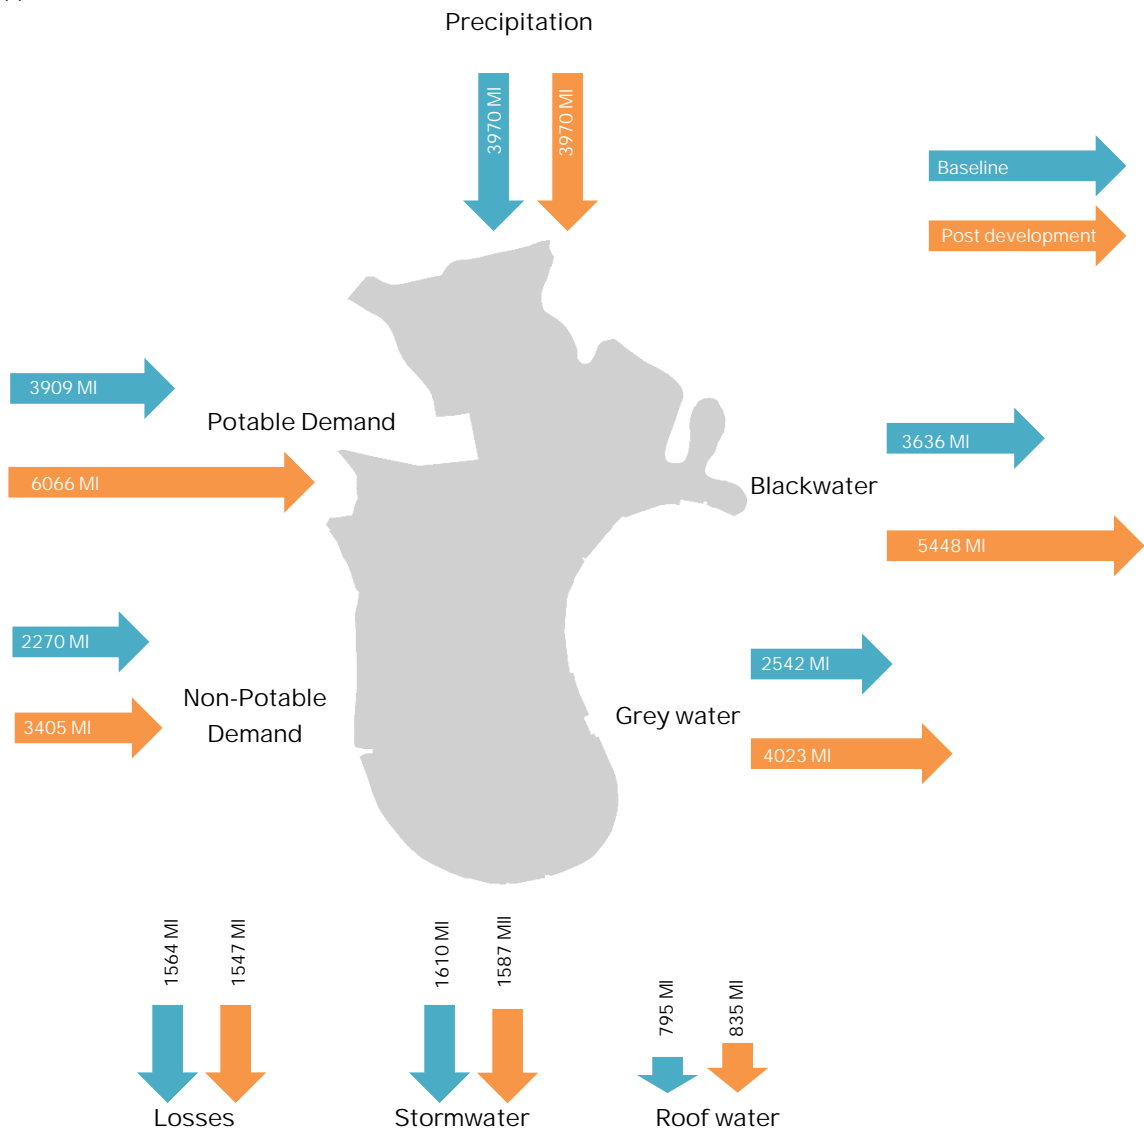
Precipitation

3970 Ml

3970 Ml

Baseline

Post development

3909 Ml

Potable Demand

6066 Ml

3636 Ml

Blackwater

5448 Ml

2270 Ml

3405 Ml

Non-Potable Demand

2542 Ml

Grey water

4023 Ml

1564 Ml

1547 Ml

1610 Ml

1587 Mll

795 Ml

835 Ml

Losses

Stormwater

Roof water